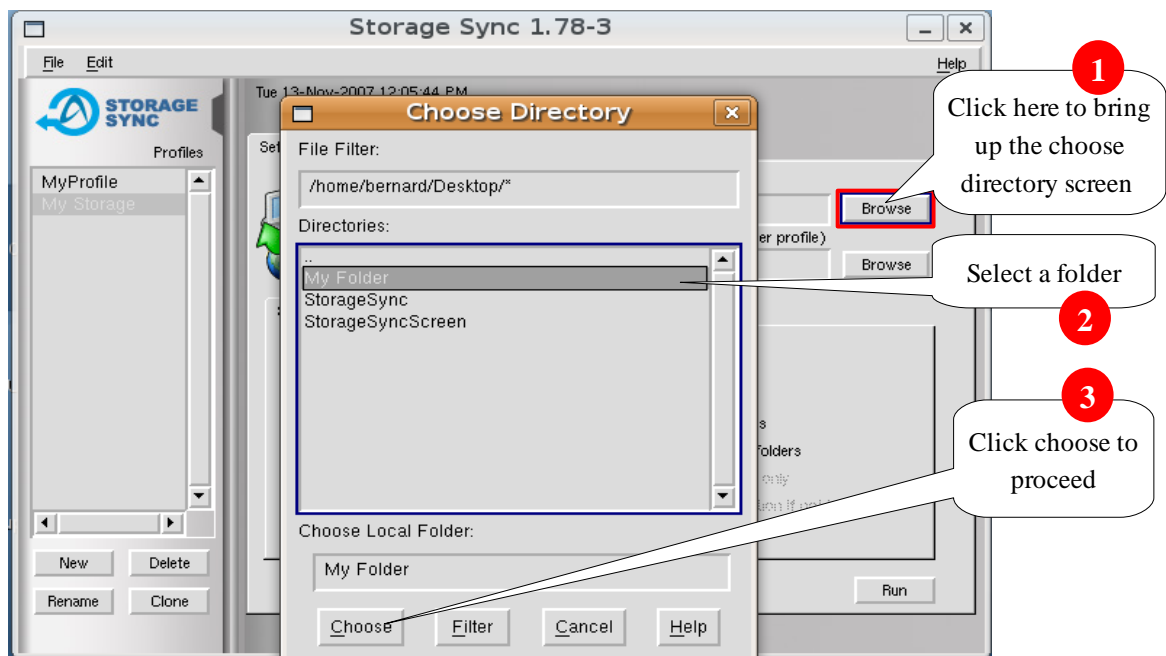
Storage Sync 1.78-3

File Edit

Help

STORAGE SYNC

Profiles

MyProfile
My Storage

New Delete
Rename Clone

Tue 13-Nov-2007 12:05:44 PM

Set

Browse
er profile)
Browse

s
folders
only

Run

Choose Directory

File Filter:
/home/bernard/Desktop/*

Directories:
..
My Folder
StorageSync
StorageSyncScreen

Choose Local Folder:
My Folder

Choose Filter Cancel Help

1
Click here to bring up the choose directory screen

Select a folder
2

3
Click choose to proceed